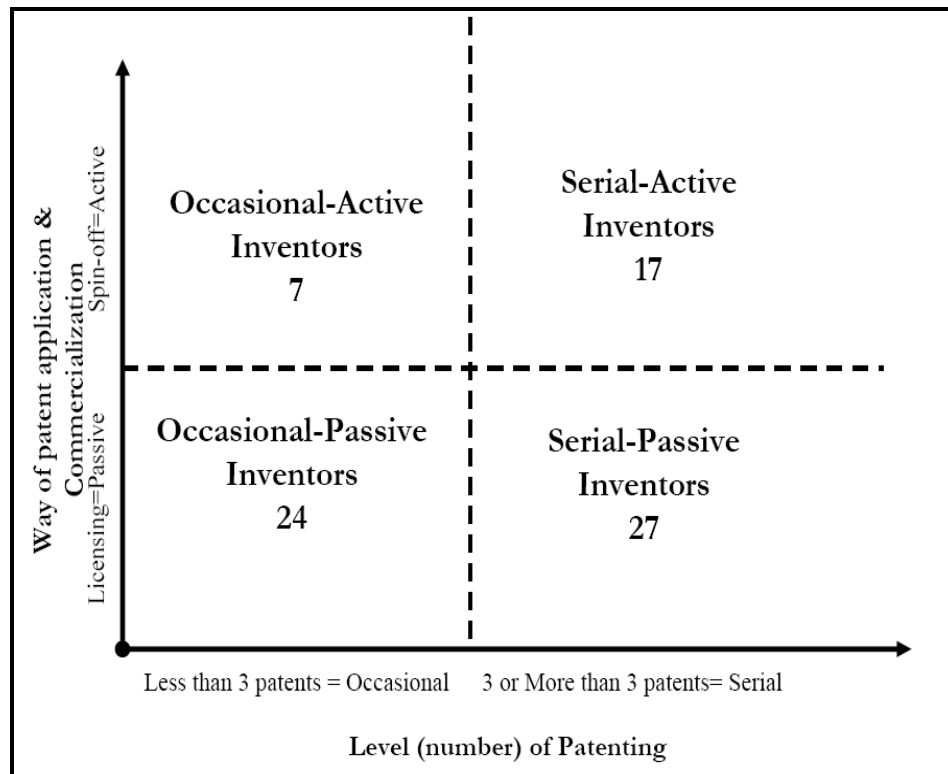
Way of patent application & Commercialization

Spin-off=Active

Licensing=Passive

Occasional-Active Inventors
7

Serial-Active Inventors
17

Occasional-Passive Inventors
24

Serial-Passive Inventors
27

Less than 3 patents = Occasional

3 or More than 3 patents= Serial

Level (number) of Patenting